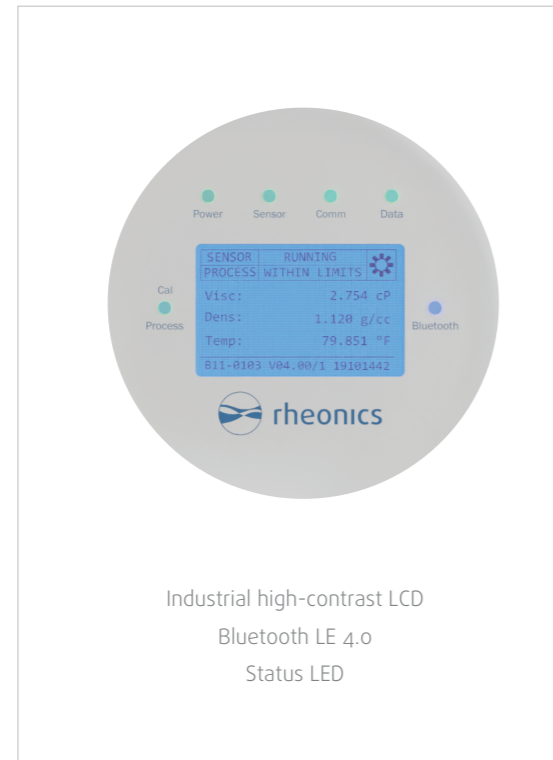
Power Sensor Comm Data

| SENSOR | RUNNING |
|---|---|
| PROCESS | WITHIN LIMITS |

Visc: 2.754 cP
Dens: 1.120 g/cc
Temp: 79.851 °F
B11-0103 V04.00/1 19101442

Cal
Process

Bluetooth

rheonics

Industrial high-contrast LCD
Bluetooth LE 4.0
Status LED